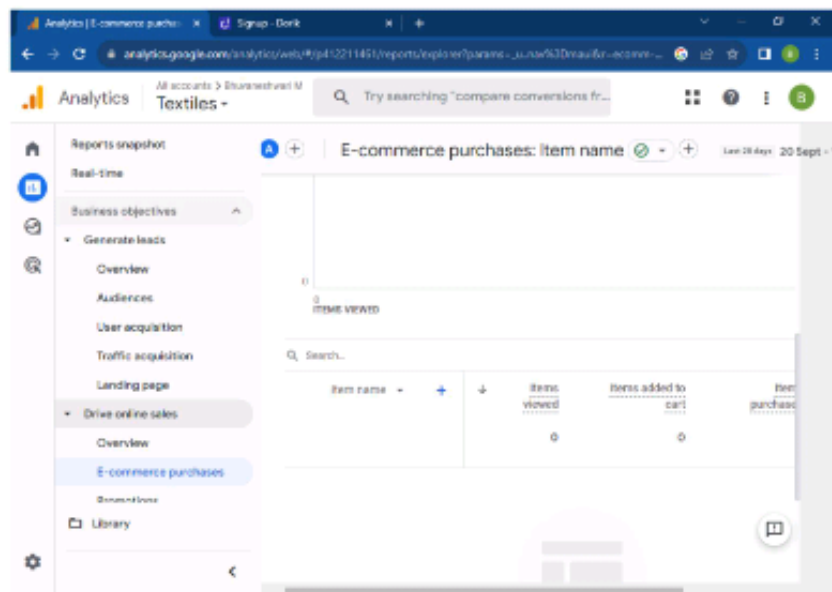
Analytics | E-commerce purchas ×
Signup - Donk ×
+

analytics.google.com/analytics/web/#/p412211451/reports/explorer?params=_u.nav%3Dmaui&r=ecomm-...

Analytics
All accounts > Bhuvaneshwari M
Textiles -
Try searching "compare conversions fr...

B

Reports snapshot
Real-time
Business objectives
Generate leads
Overview
Audiences
User acquisition
Traffic acquisition
Landing page
Drive online sales
Overview
E-commerce purchases
Promotions
Library

A
E-commerce purchases: Item name
Last 28 days 20 Sept -

0
0
ITEMS VIEWED

Search...

| Item name | Items viewed | Items added to cart | Item purchase |
|---|---|---|---|
| | 0 | 0 | |